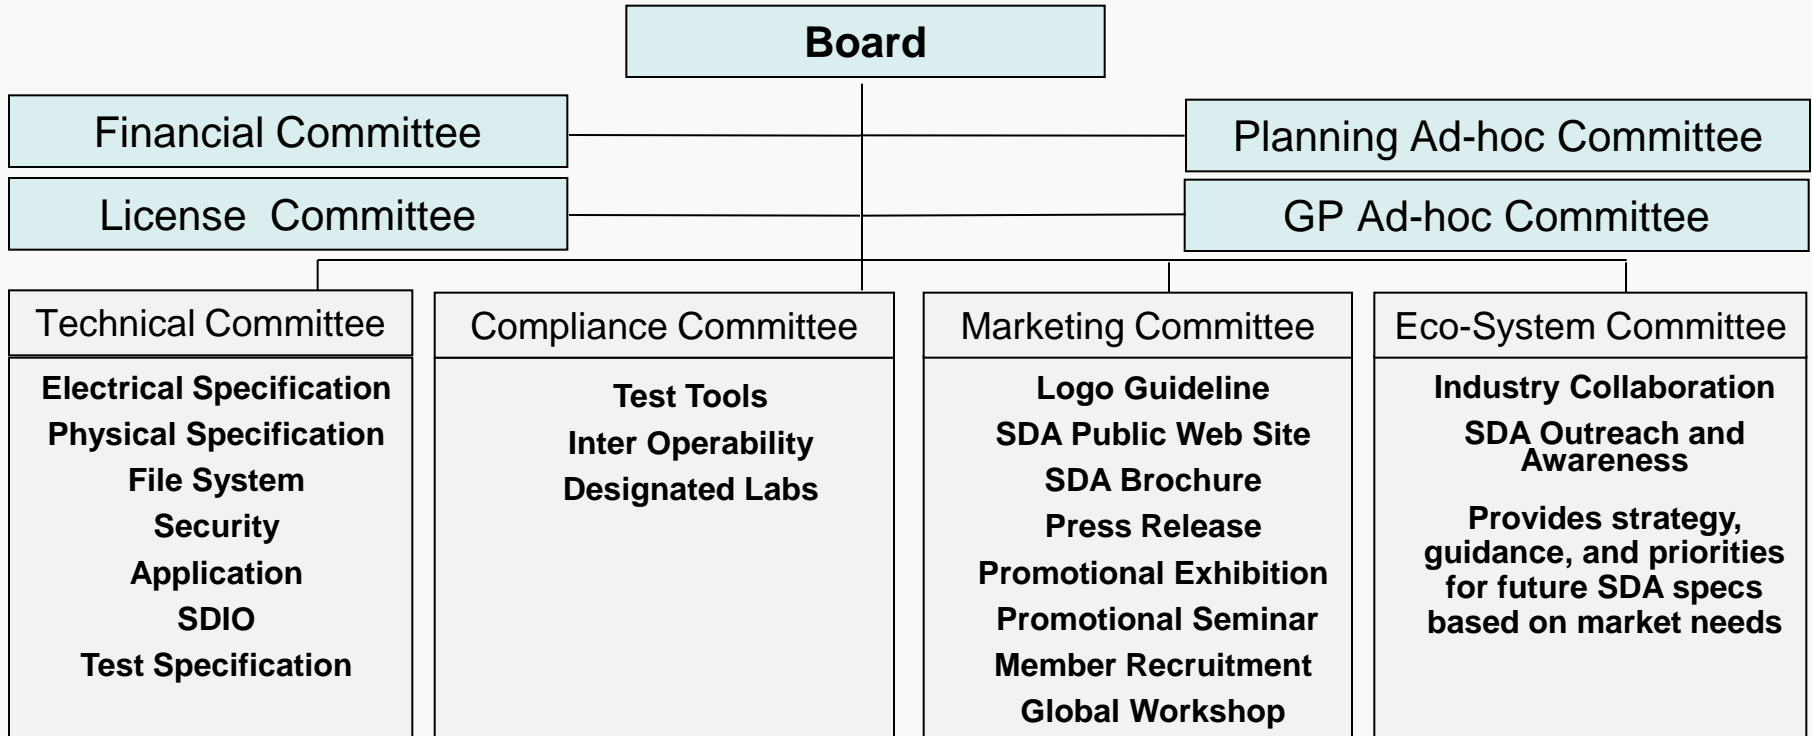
Board

Financial Committee

License Committee

Planning Ad-hoc Committee

GP Ad-hoc Committee

Technical Committee

Electrical Specification
Physical Specification
File System
Security
Application
SDIO
Test Specification

Compliance Committee

Test Tools
Inter Operability
Designated Labs

Marketing Committee

Logo Guideline
SDA Public Web Site
SDA Brochure
Press Release
Promotional Exhibition
Promotional Seminar
Member Recruitment
Global Workshop

Eco-System Committee

Industry Collaboration
SDA Outreach and Awareness

Provides strategy, guidance, and priorities for future SDA specs based on market needs